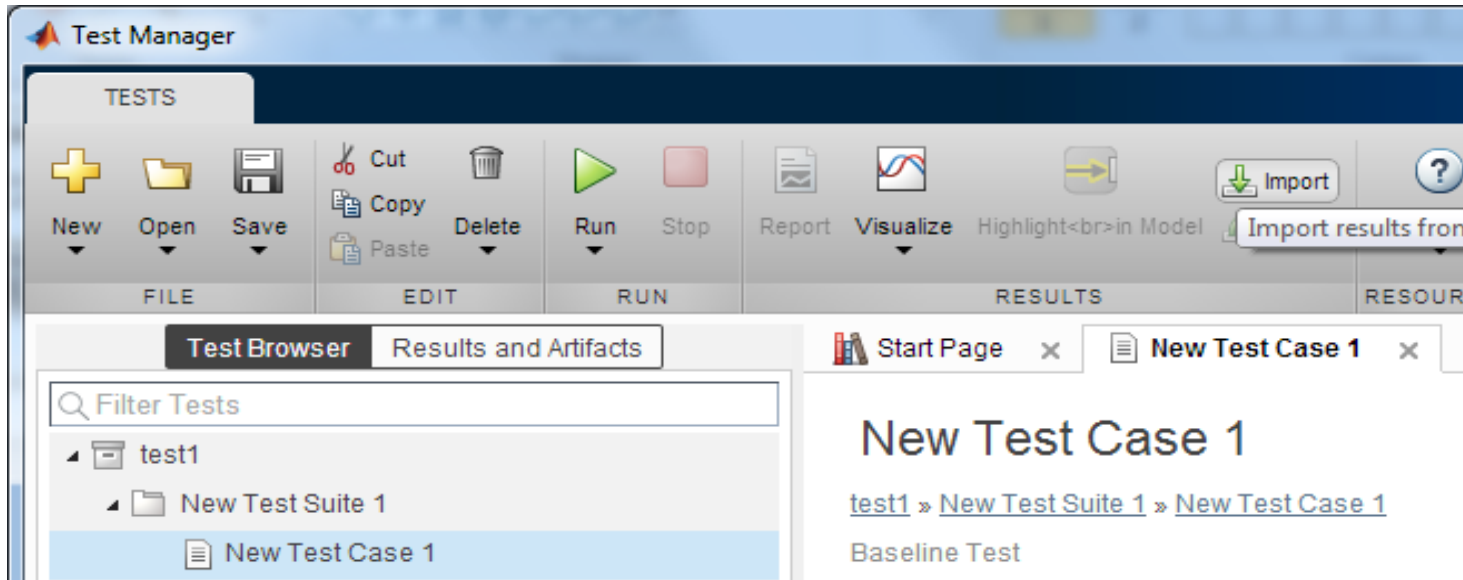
Test Manager

TESTS

New
Open
Save
FILE

Cut
Copy
Paste
Delete
EDIT

Run
Stop
RUN

Report
Visualize
Highlight<br>in Model
Import
Import results fron
RESULTS

RESOUR

Test Browser
Results and Artifacts

Filter Tests

test1
New Test Suite 1
New Test Case 1

Start Page
New Test Case 1

New Test Case 1

test1 » New Test Suite 1 » New Test Case 1

Baseline Test